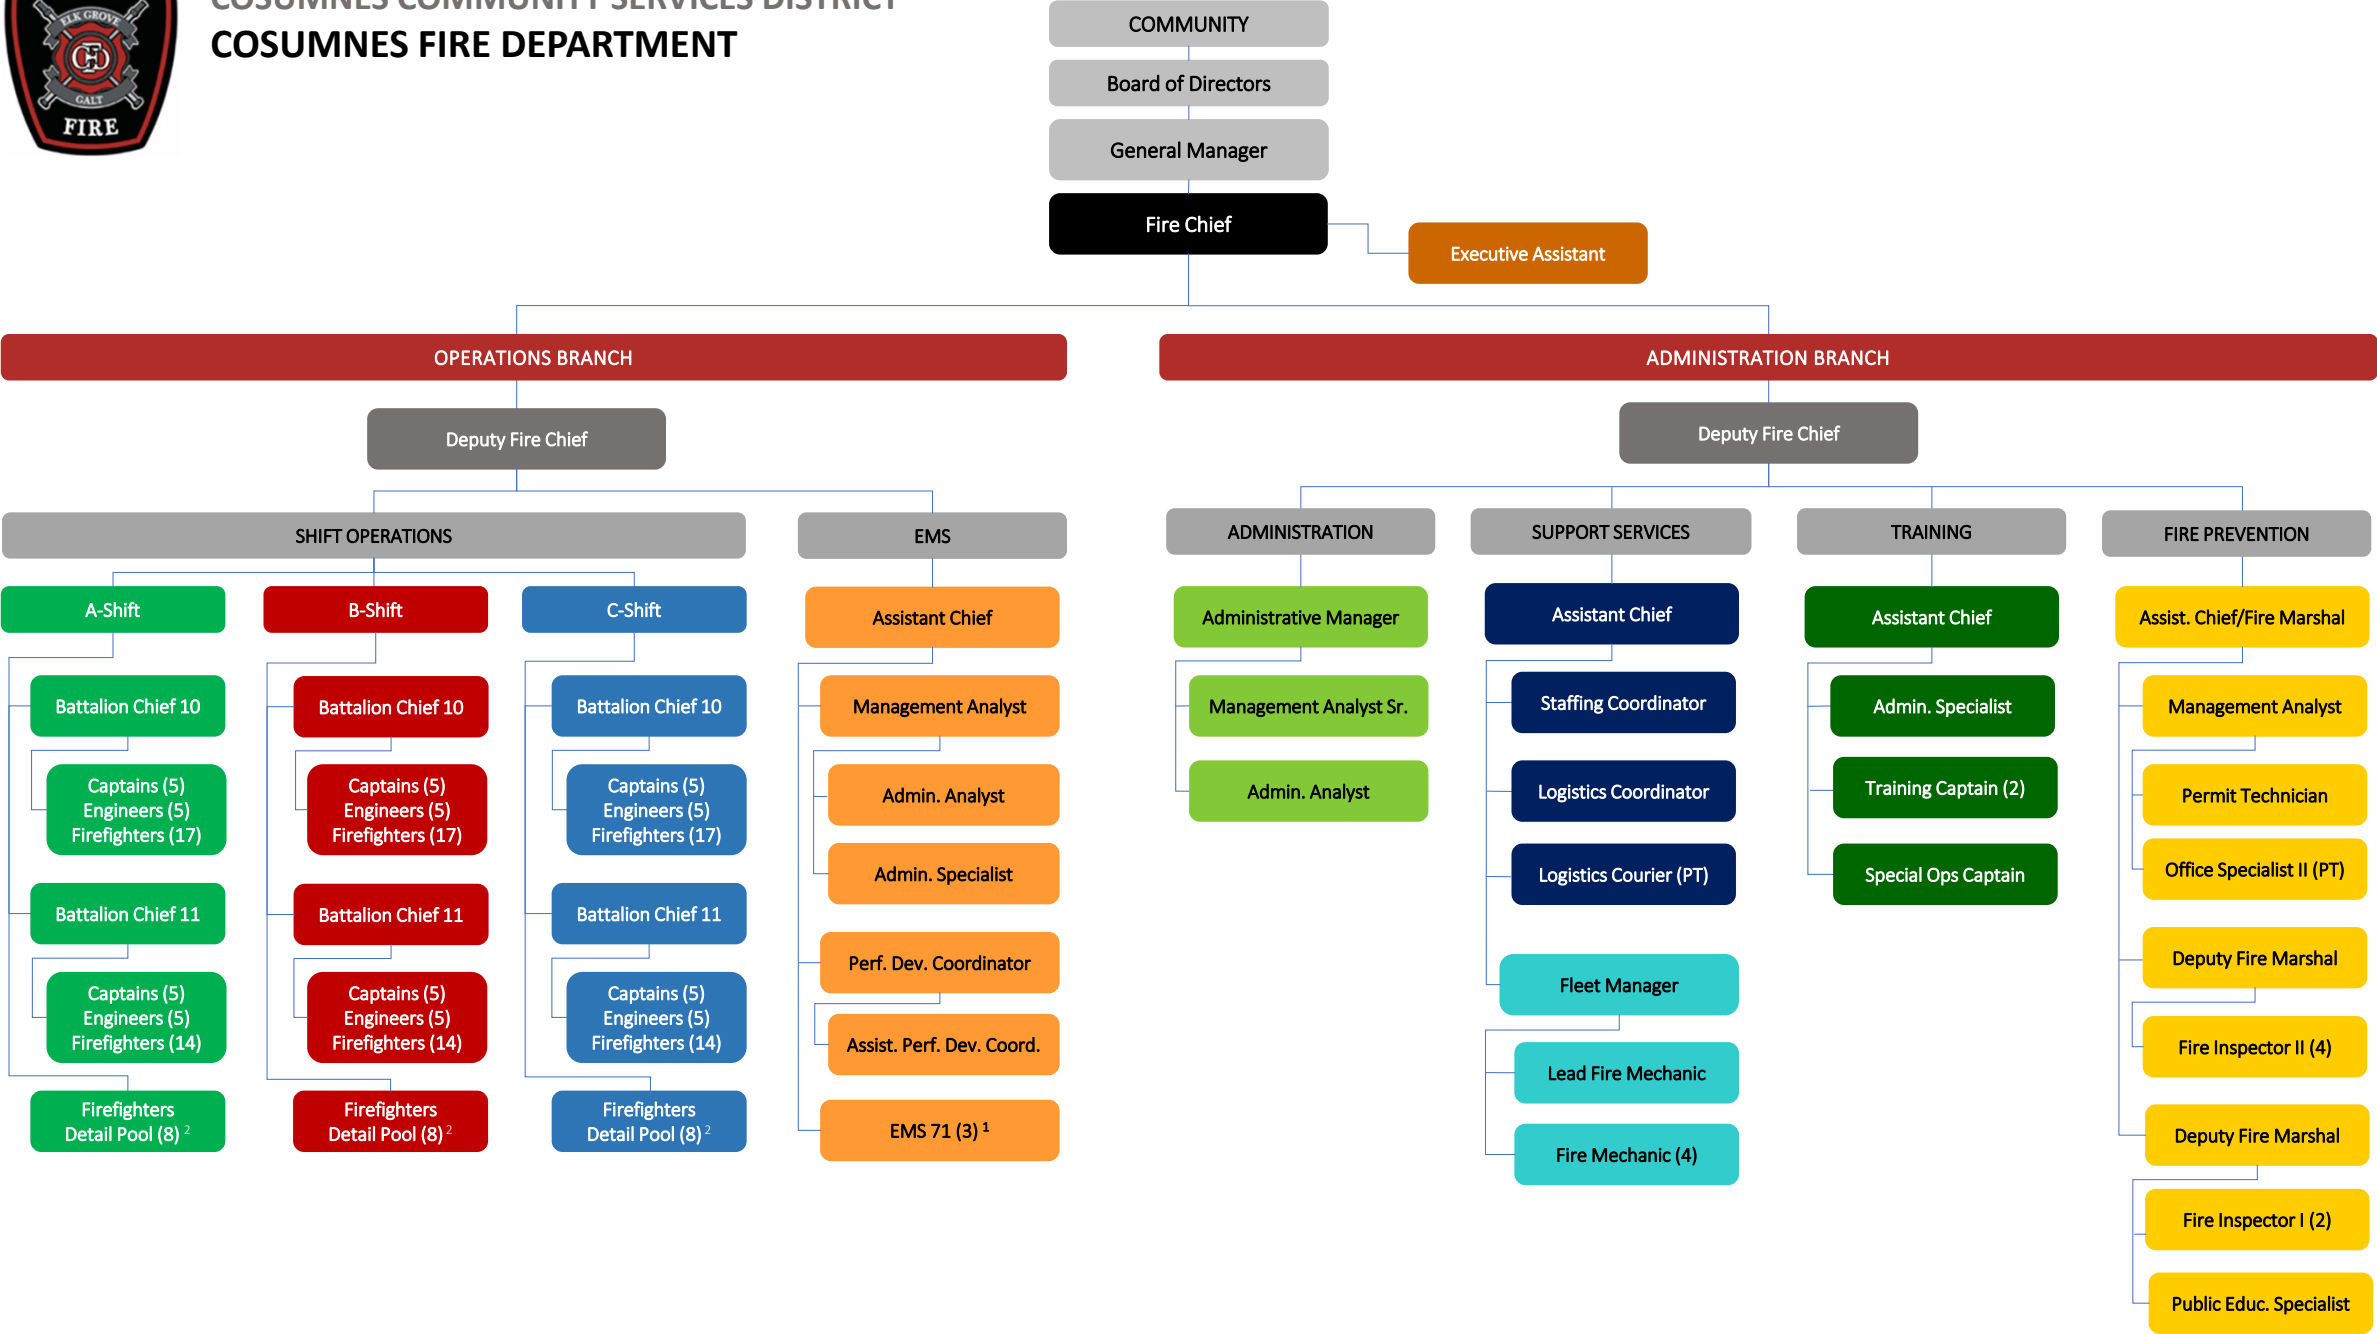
ELK GROVE
CD
GALT
FIRE

COSUMNES COMMUNITY SERVICES DISTRICT
COSUMNES FIRE DEPARTMENT

COMMUNITY
Board of Directors
General Manager
Fire Chief
Executive Assistant

OPERATIONS BRANCH
Deputy Fire Chief

SHIFT OPERATIONS

A-Shift
Battalion Chief 10
Captains (5) Engineers (5) Firefighters (17)
Battalion Chief 11
Captains (5) Engineers (5) Firefighters (14)
Firefighters Detail Pool (8) $^2$

B-Shift
Battalion Chief 10
Captains (5) Engineers (5) Firefighters (17)
Battalion Chief 11
Captains (5) Engineers (5) Firefighters (14)
Firefighters Detail Pool (8) $^2$

C-Shift
Battalion Chief 10
Captains (5) Engineers (5) Firefighters (17)
Battalion Chief 11
Captains (5) Engineers (5) Firefighters (14)
Firefighters Detail Pool (8) $^2$

EMS
Assistant Chief
Management Analyst
Admin. Analyst
Admin. Specialist
Perf. Dev. Coordinator
Assist. Perf. Dev. Coord.
EMS 71 (3) $^1$

ADMINISTRATION BRANCH
Deputy Fire Chief

ADMINISTRATION
Administrative Manager
Management Analyst Sr.
Admin. Analyst

SUPPORT SERVICES
Assistant Chief
Staffing Coordinator
Logistics Coordinator
Logistics Courier (PT)
Fleet Manager
Lead Fire Mechanic
Fire Mechanic (4)

TRAINING
Assistant Chief
Admin. Specialist
Training Captain (2)
Special Ops Captain

FIRE PREVENTION
Assist. Chief/Fire Marshal
Management Analyst
Permit Technician
Office Specialist II (PT)
Deputy Fire Marshal
Fire Inspector II (4)
Deputy Fire Marshal
Fire Inspector I (2)
Public Educ. Specialist